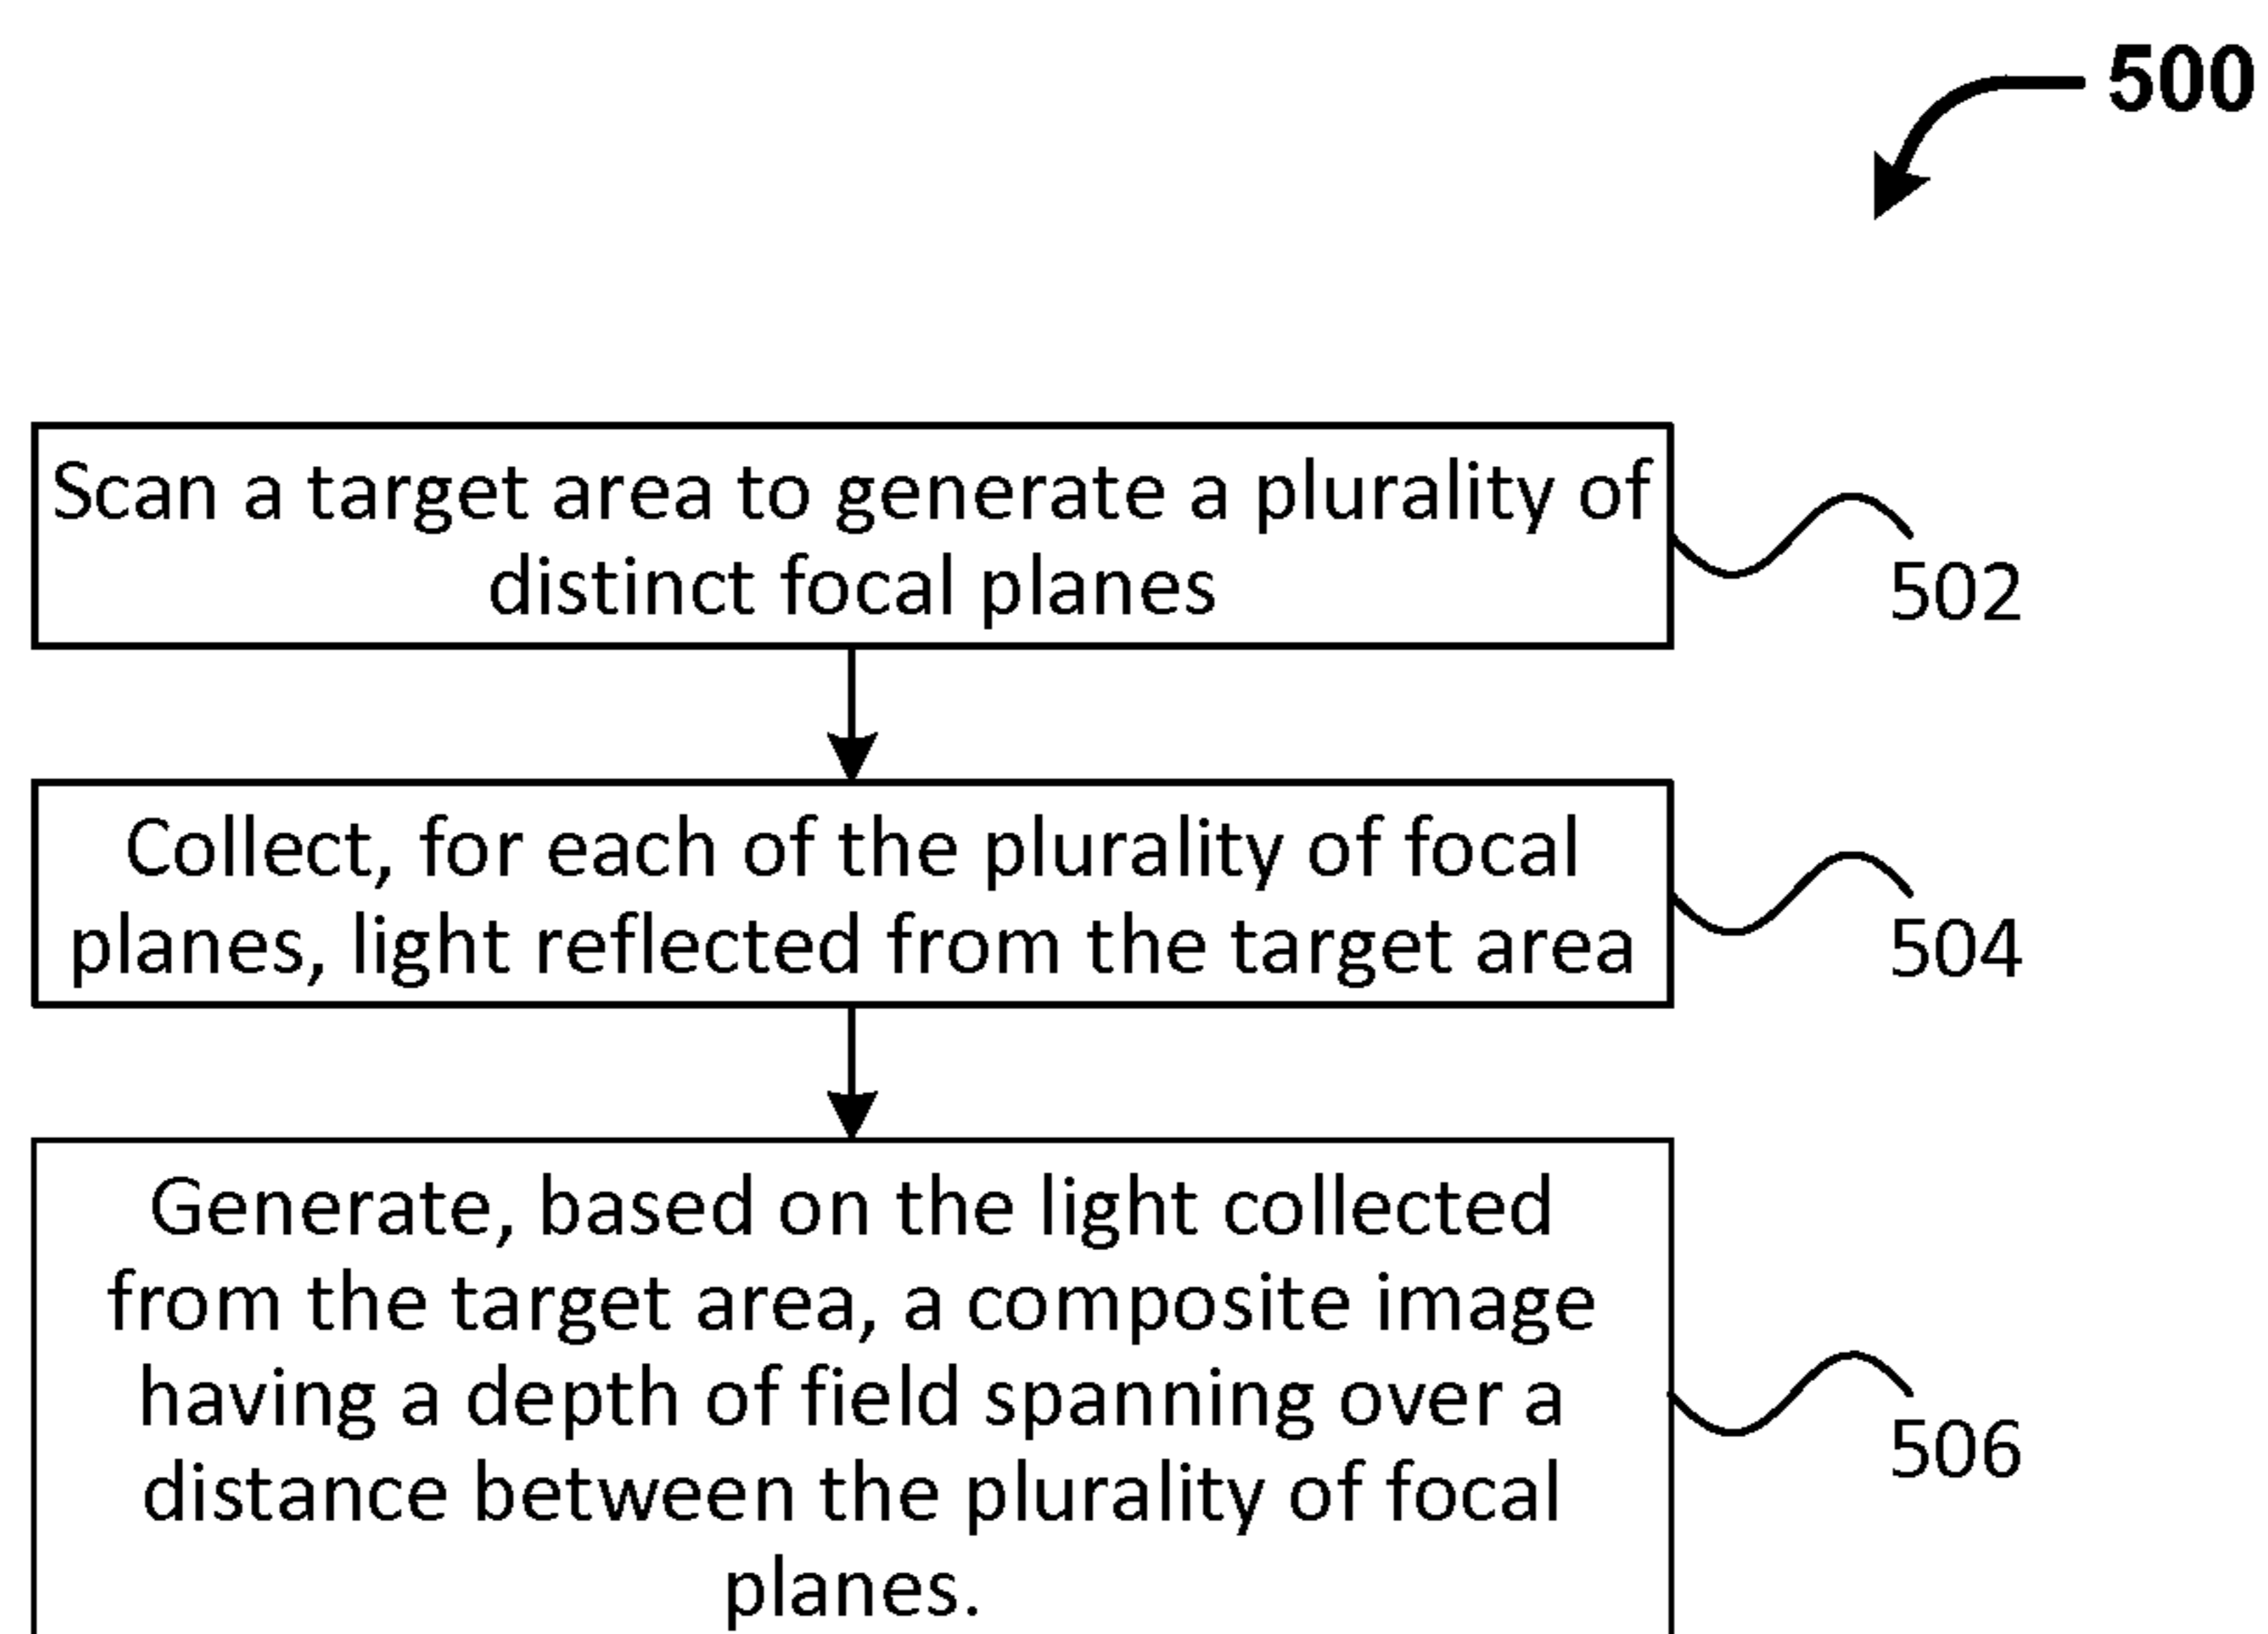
500

Scan a target area to generate a plurality of distinct focal planes

502

Collect, for each of the plurality of focal planes, light reflected from the target area

504

Generate, based on the light collected from the target area, a composite image having a depth of field spanning over a distance between the plurality of focal planes.

506